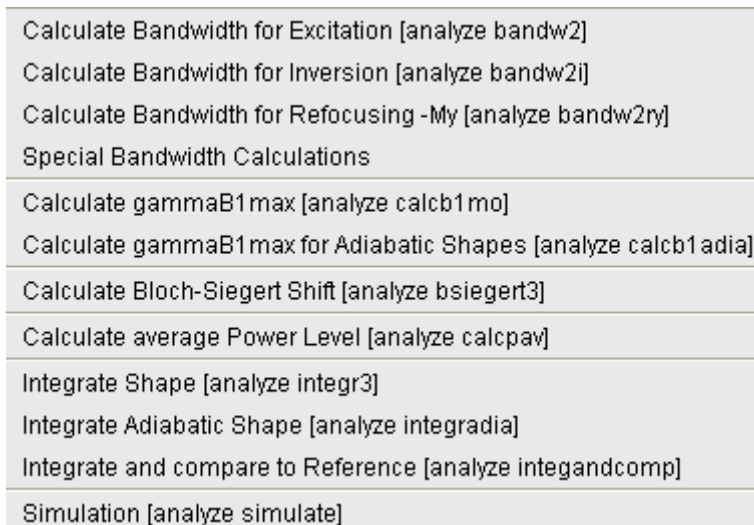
Calculate Bandwidth for Excitation [analyze bandw2]
Calculate Bandwidth for Inversion [analyze bandw2i]
Calculate Bandwidth for Refocusing -My [analyze bandw2ry]
Special Bandwidth Calculations

Calculate gammaB1max [analyze calcb1mo]
Calculate gammaB1max for Adiabatic Shapes [analyze calcb1adia]

Calculate Bloch-Siegert Shift [analyze bsiegert3]

Calculate average Power Level [analyze calcpav]

Integrate Shape [analyze integr3]
Integrate Adiabatic Shape [analyze integradia]
Integrate and compare to Reference [analyze integandcomp]

Simulation [analyze simulate]